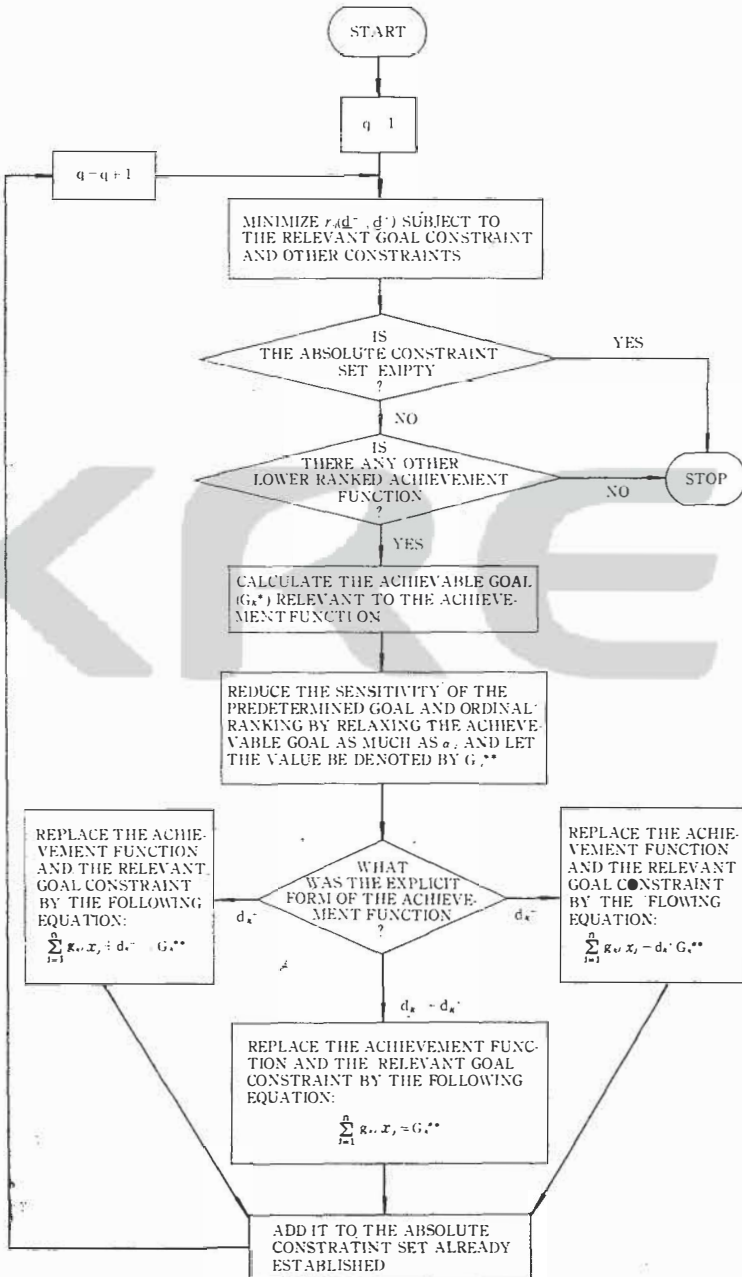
START

q 1

q = q + 1

MINIMIZE $r_q(d^-, d^+)$ SUBJECT TO THE RELEVANT GOAL CONSTRAINT AND OTHER CONSTRAINTS

IS THE ABSOLUTE CONSTRAINT SET EMPTY ?

YES

NO

IS THERE ANY OTHER LOWER RANKED ACHIEVEMENT FUNCTION ?

NO

STOP

YES

CALCULATE THE ACHIEVABLE GOAL ($G_k^*$) RELEVANT TO THE ACHIEVEMENT FUNCTION

REDUCE THE SENSITIVITY OF THE PREDETERMINED GOAL AND ORDINAL RANKING BY RELAXING THE ACHIEVEVABLE GOAL AS MUCH AS $\alpha_k$ AND LET THE VALUE BE DENOTED BY $G_k^{**}$

WHAT WAS THE EXPLICIT FORM OF THE ACHIEVEMENT FUNCTION ?

$d_k^-$

$d_k^+$

$d_k^- + d_k^+$

REPLACE THE ACHIEVEMENT FUNCTION AND THE RELEVANT GOAL CONSTRAINT BY THE FOLLOWING EQUATION:
$\sum_{j=1}^{n} g_{kj} x_j + d_k^- \; G_k^{**}$

REPLACE THE ACHIEVEMENT FUNCTION AND THE RELEVANT GOAL C●NSTRAINT BY THE FLOWING EQUATION:
$\sum_{j=1}^{n} g_{kj} x_j - d_k^+ G_k^{**}$

REPLACE THE ACHIEVEMENT FUNCTION AND THE RELEVANT GOAL CONSTRAINT BY THE FOLLOWING EQUATION:
$\sum_{j=1}^{n} g_{kj} x_j = G_k^{**}$

ADD IT TO THE ABSOLUTE CONSTRATINT SET ALREADY ESTABLISHED